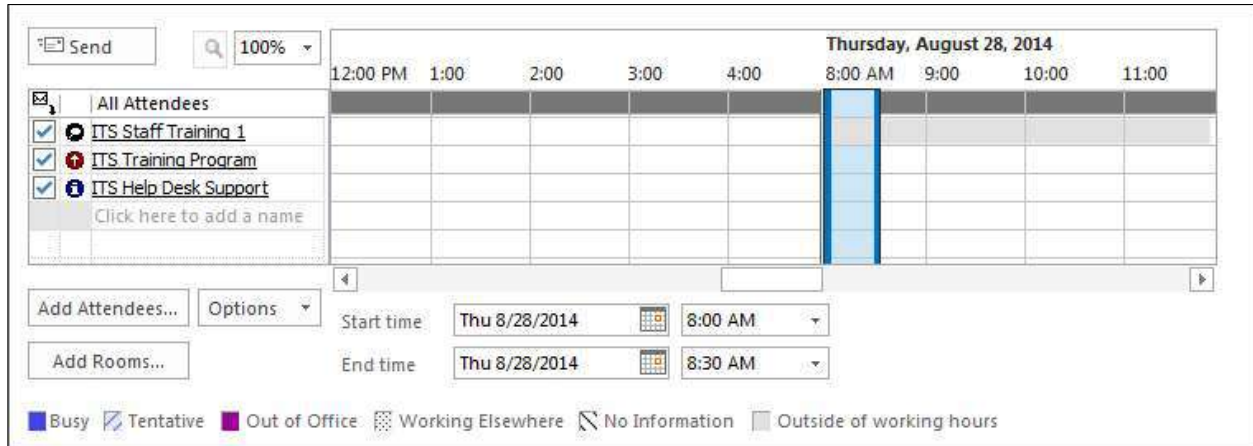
Send

100%

Thursday, August 28, 2014

12:00 PM 1:00 2:00 3:00 4:00 8:00 AM 9:00 10:00 11:00

All Attendees

ITS Staff Training 1

ITS Training Program

ITS Help Desk Support

Click here to add a name

Add Attendees... Options

Add Rooms...

Start time Thu 8/28/2014 8:00 AM

End time Thu 8/28/2014 8:30 AM

Busy Tentative Out of Office Working Elsewhere No Information Outside of working hours